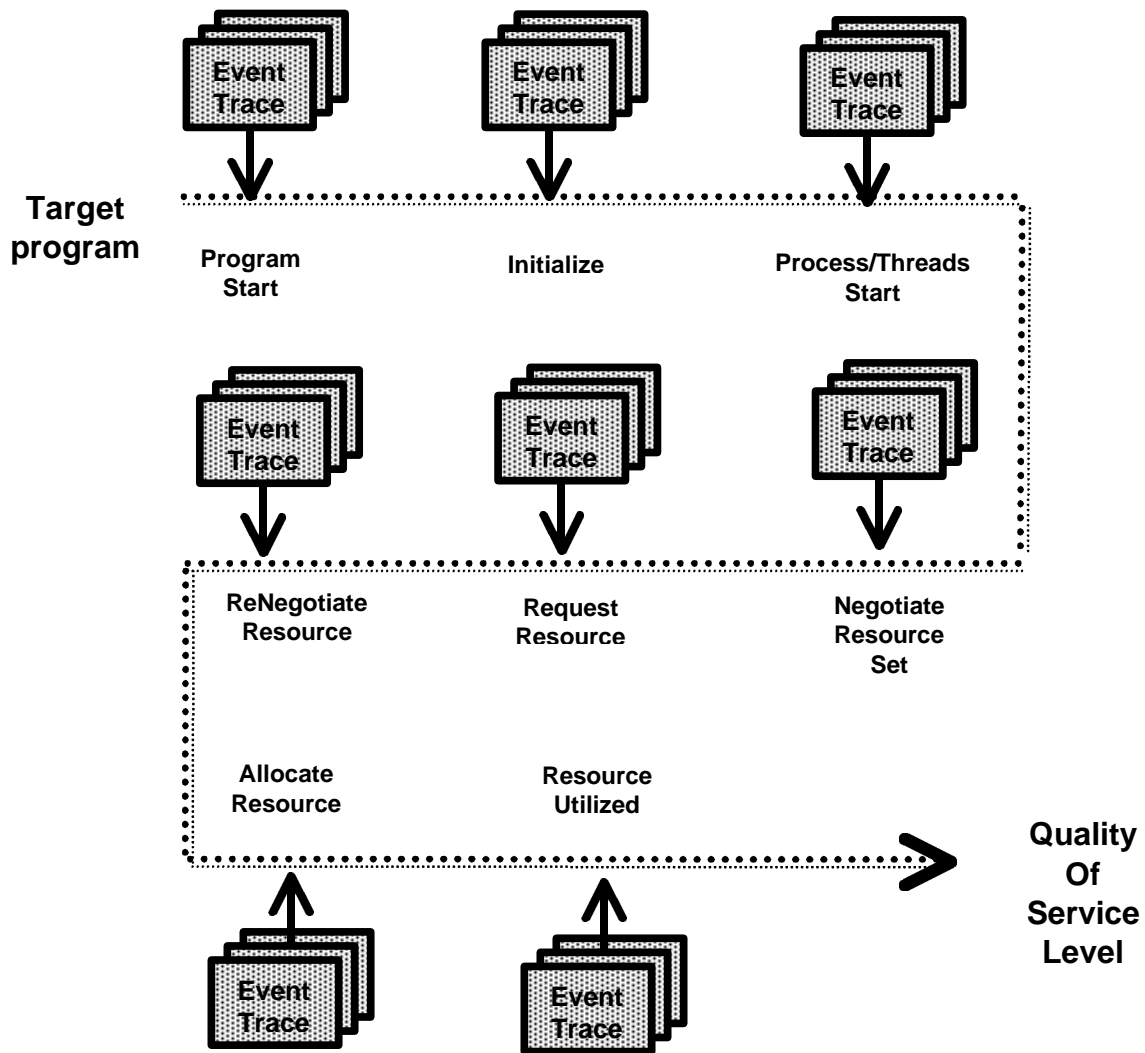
Event Trace

Event Trace

Event Trace

Target program

Program Start

Initialize

Process/Threads Start

Event Trace

Event Trace

Event Trace

ReNegotiate Resource

Request Resource

Negotiate Resource Set

Allocate Resource

Resource Utilized

Quality Of Service Level

Event Trace

Event Trace